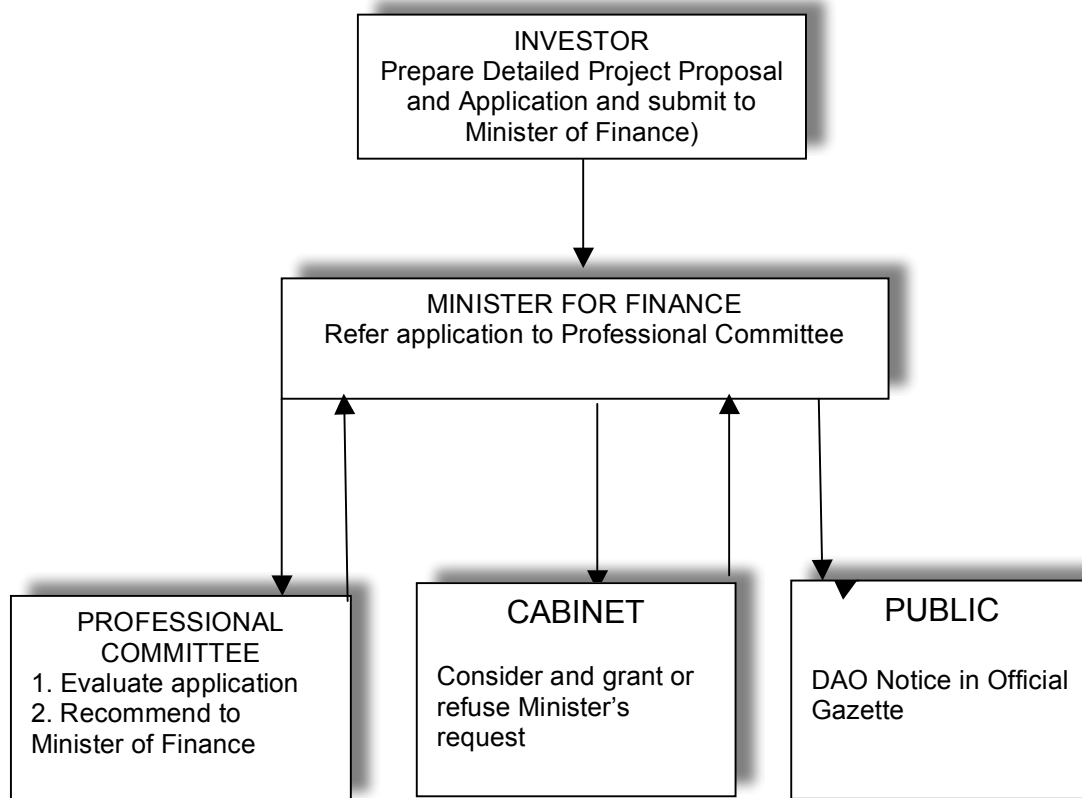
INVESTOR
Prepare Detailed Project Proposal and Application and submit to Minister of Finance)

MINISTER FOR FINANCE
Refer application to Professional Committee

PROFESSIONAL COMMITTEE
1. Evaluate application
2. Recommend to Minister of Finance

CABINET

Consider and grant or refuse Minister's request

PUBLIC

DAO Notice in Official Gazette